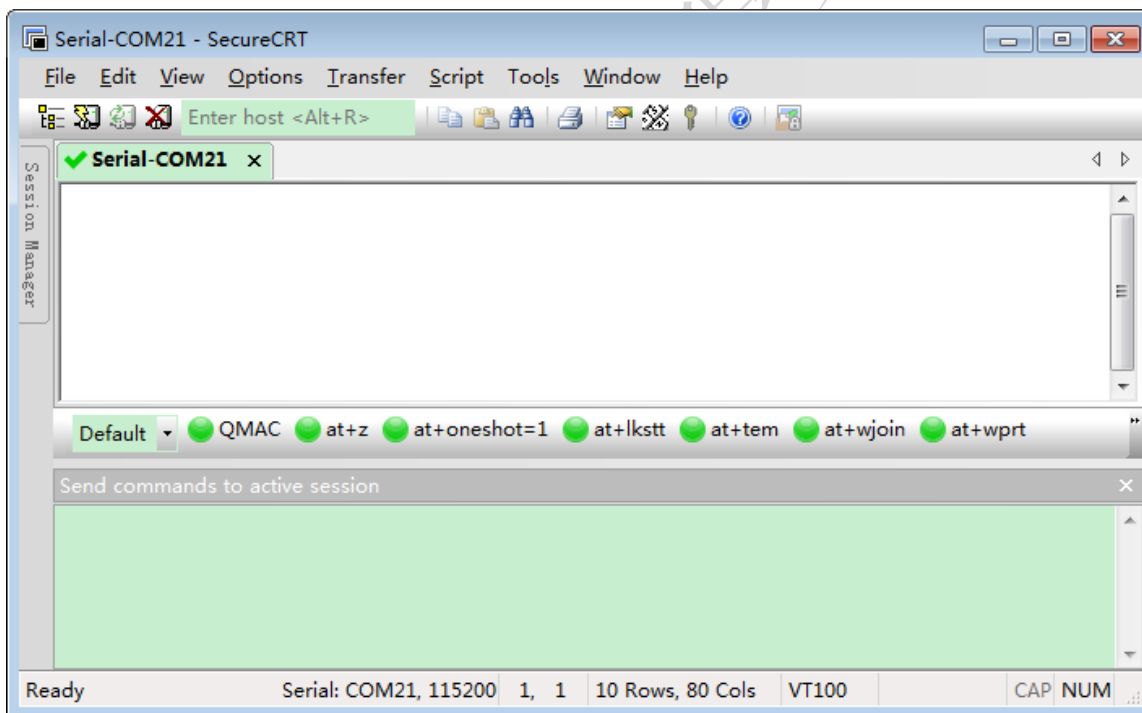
Serial-COM21 - SecureCRT

File Edit View Options Transfer Script Tools Window Help

Enter host <Alt+R>

Session Manager

Serial-COM21 ×

Default QMAC at+z at+oneshot=1 at+lkstt at+tem at+wjoin at+wprt

Send commands to active session

Ready Serial: COM21, 115200 1, 1 10 Rows, 80 Cols VT100 CAP NUM